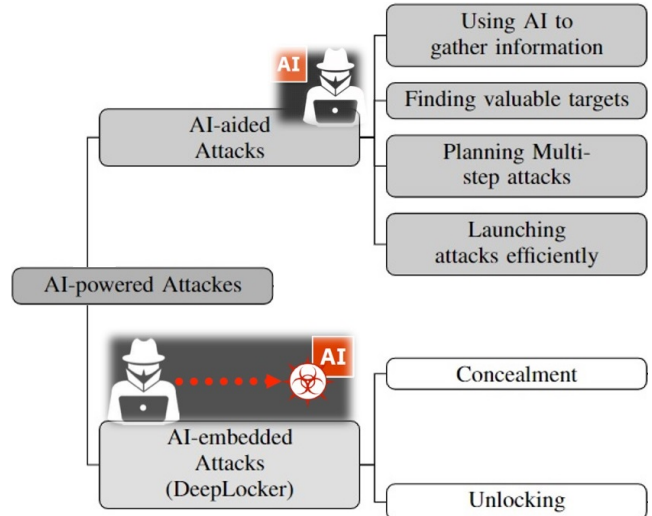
AI

AI-aided Attacks

Using AI to gather information

Finding valuable targets

Planning Multi-step attacks

Launching attacks efficiently

AI-powered Attackes

AI

AI-embedded Attacks (DeepLocker)

Concealment

Unlocking